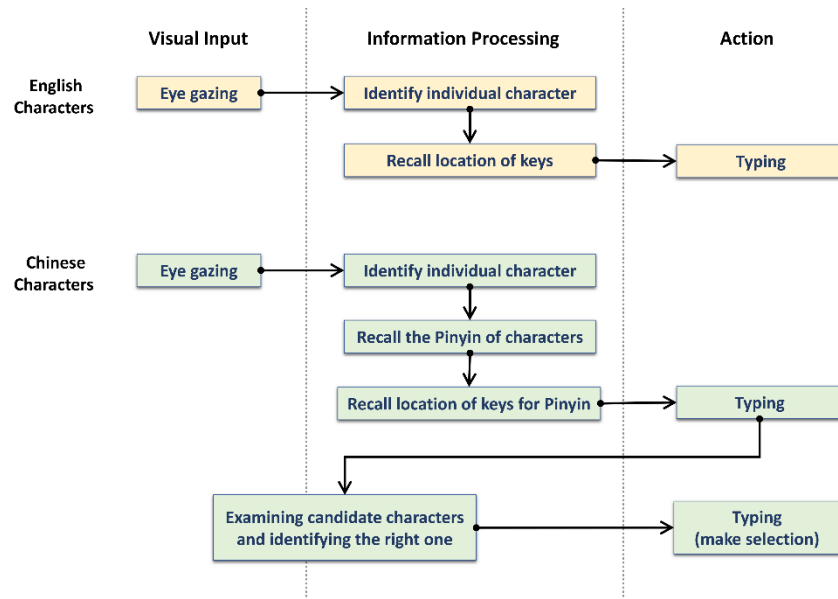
Visual Input

Information Processing

Action

English Characters

Eye gazing

Identify individual character

Recall location of keys

Typing

Chinese Characters

Eye gazing

Identify individual character

Recall the Pinyin of characters

Recall location of keys for Pinyin

Typing

Examining candidate characters and identifying the right one

Typing (make selection)